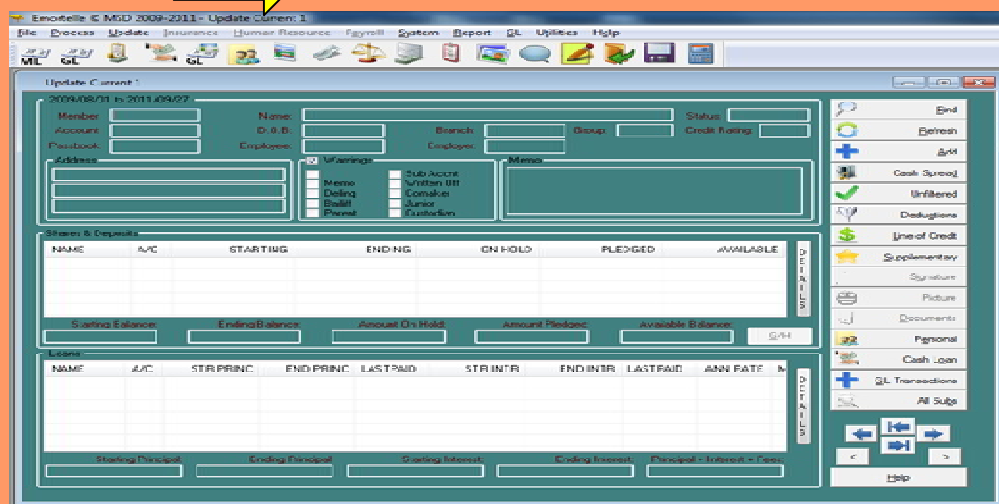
Emotelle © MSD 2009-2011- Update Current: 1

File Process Update Insurance Human Resource Payroll System Report GL Utilities Help

ML GL GL

Update Current !

2009/08/01 to 2011/09/27

Member
Account
Passbook
Name
D.O.B.
Employer
Branch
Employee
Group
Status
Credit Rating

Address

Warnings
Memo
Deling
Bailiff
Parent
Sub Accnt
Written Off
Comaker
Junior
Custodian

Memo

Shares & Deposits

| NAME | A/C | STARTING | ENDING | ON HOLD | PLEDGED | AVAILABLE |
|---|---|---|---|---|---|---|

DETAILS

Starting Balance
Ending Balance
Amount On Hold
Amount Pledged
Available Balance
G/H

Loans

| NAME | A/C | STRT PRINC | END PRINC | LAST PAID | STRT INTR | END INTR | LAST PAID | ANN RATE | M |
|---|---|---|---|---|---|---|---|---|---|

DETAILS

Starting Principal
Ending Principal
Starting Interest
Ending Interest
Principal + Interest + Fees

Find
Refresh
Add
Cash Spread
Unfiltered
Deductions
Line of Credit
Supplementary
Signature
Picture
Documents
Personal
Cash Loan
GL Transactions
All Subs

<
>
Help